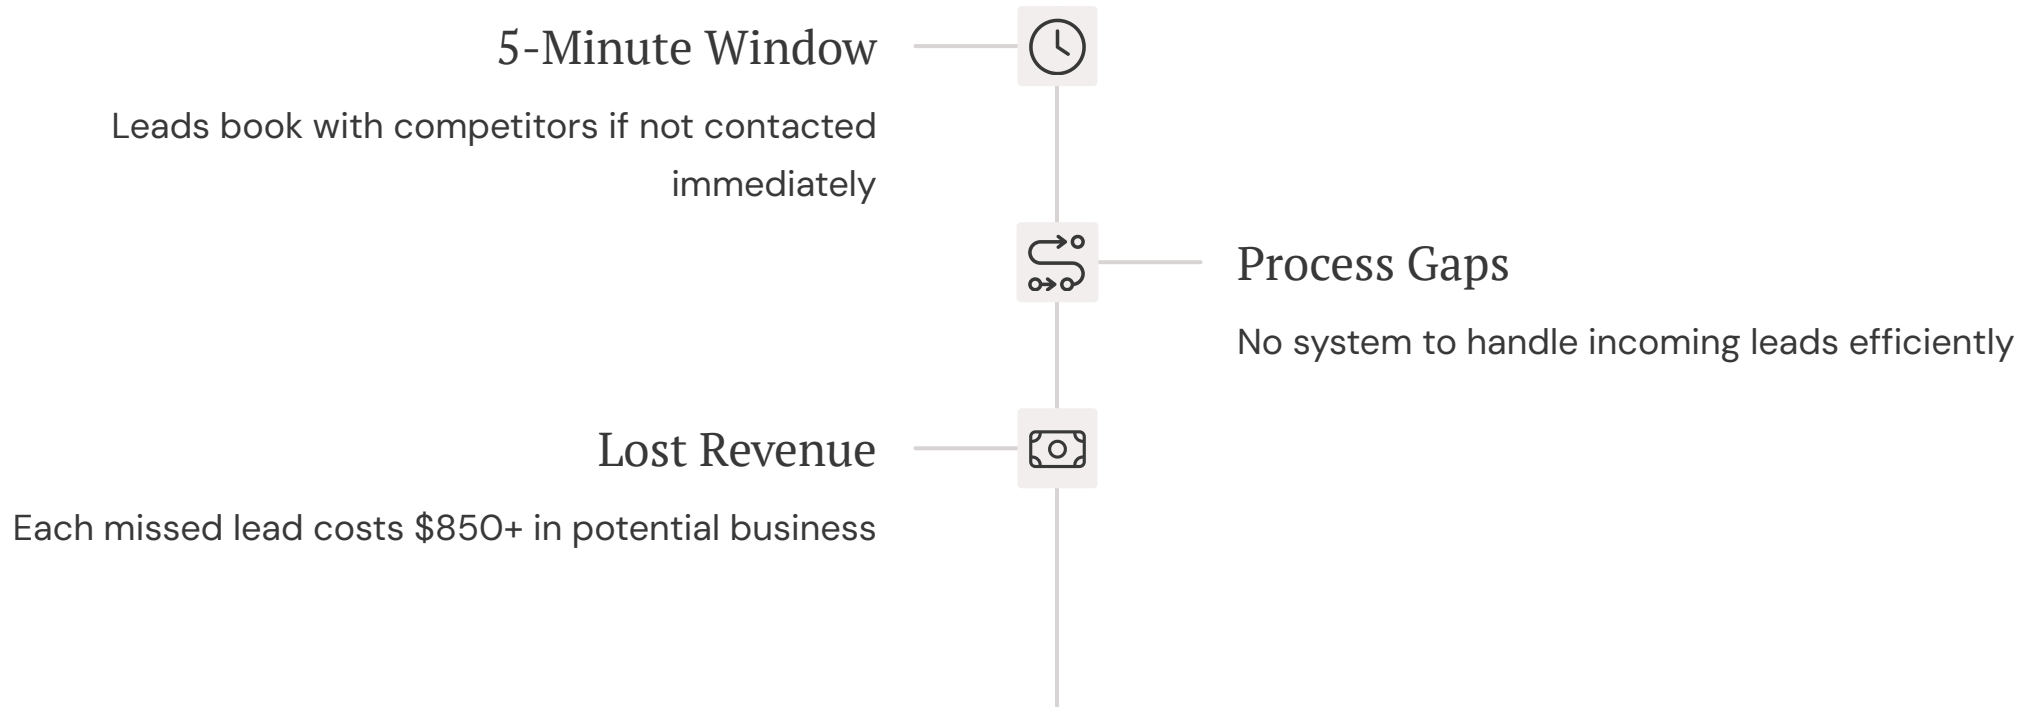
5-Minute Window

Leads book with competitors if not contacted immediately

Process Gaps

No system to handle incoming leads efficiently

Lost Revenue

Each missed lead costs \$850+ in potential business